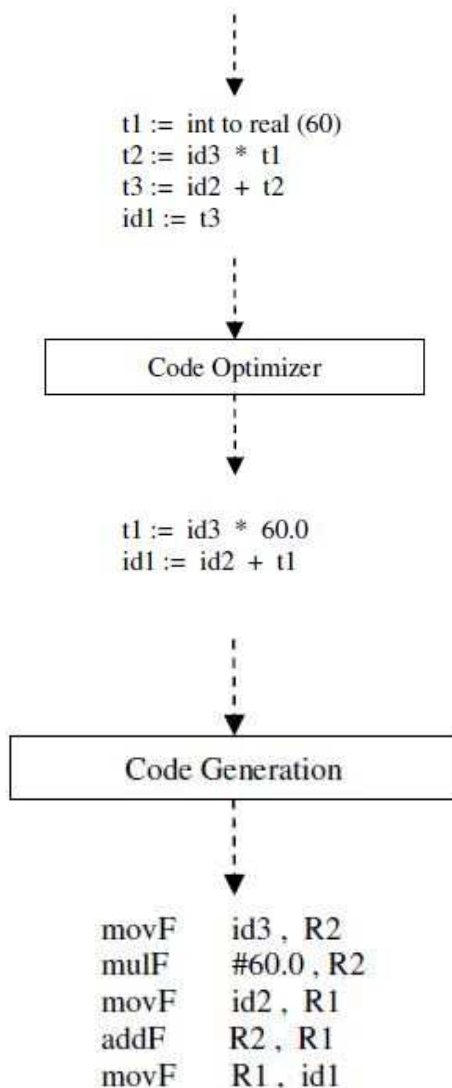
t1 := int to real (60)
t2 := id3 * t1
t3 := id2 + t2
id1 := t3

Code Optimizer

t1 := id3 * 60.0
id1 := id2 + t1

Code Generation

movF id3 , R2
mulF #60.0 , R2
movF id2 , R1
addF R2 , R1
movF R1 , id1